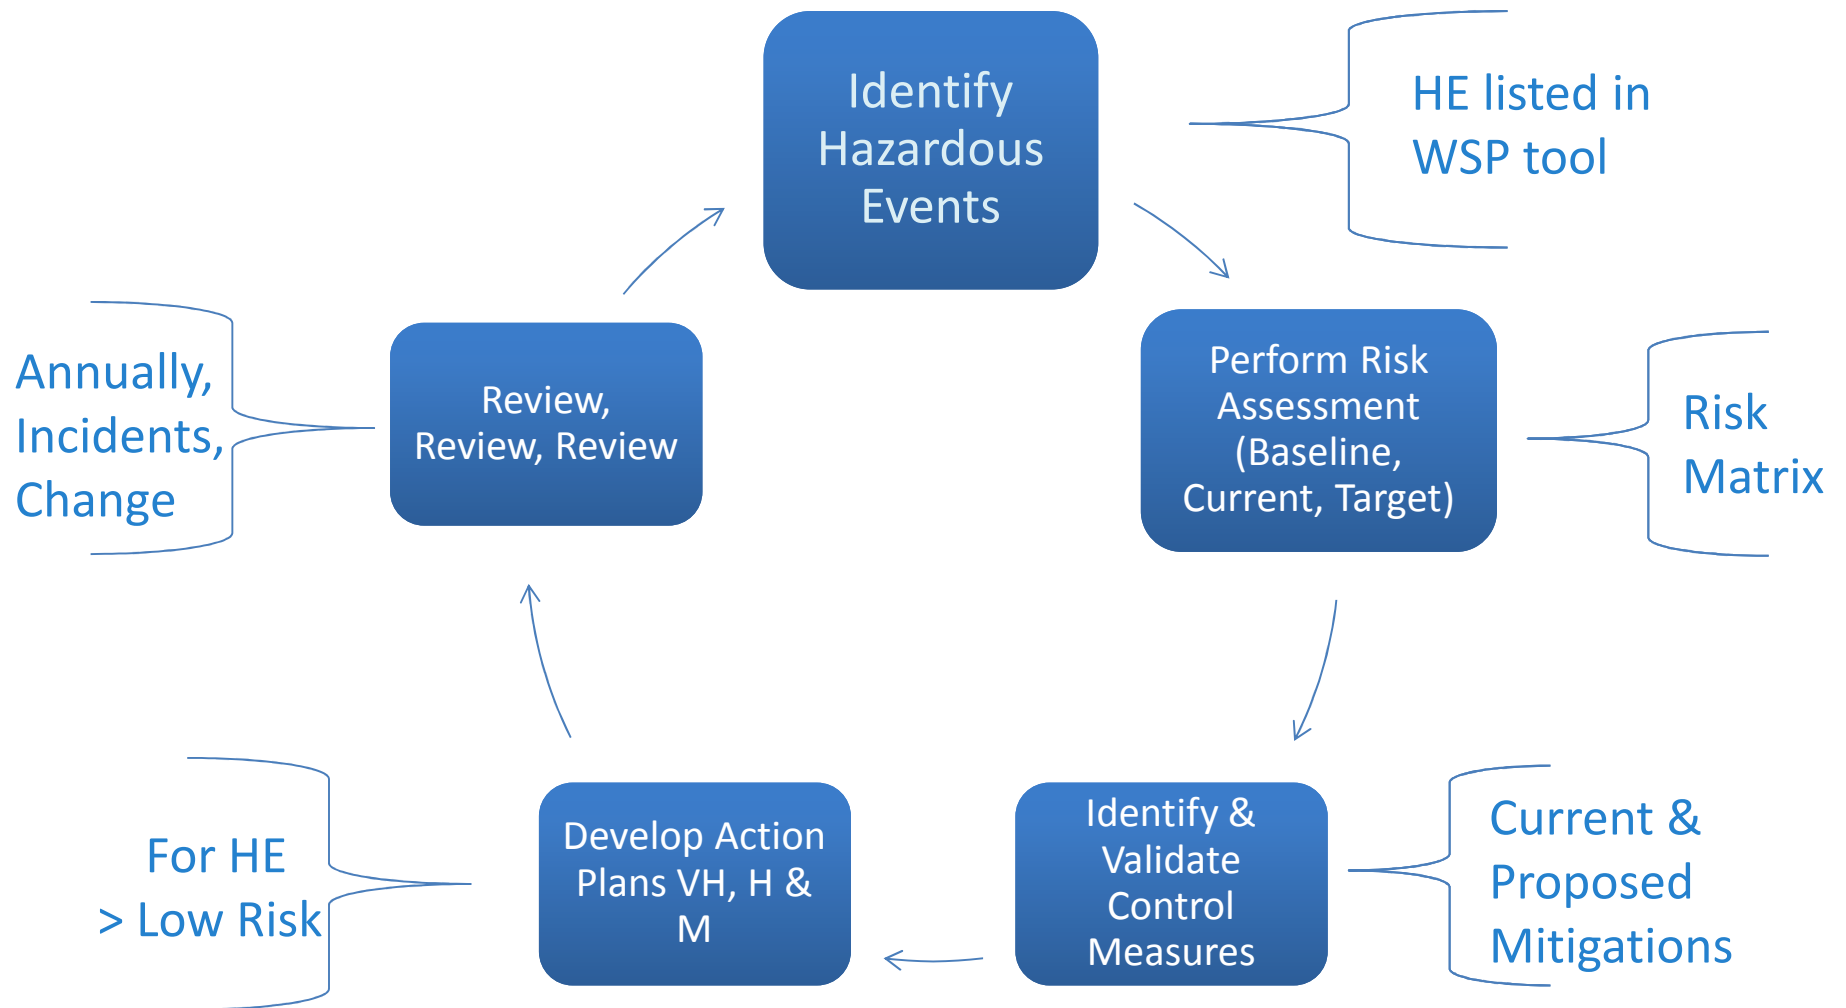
Identify Hazardous Events

HE listed in WSP tool

Perform Risk Assessment (Baseline, Current, Target)

Risk Matrix

Identify & Validate Control Measures

Current & Proposed Mitigations

Develop Action Plans VH, H & M

For HE > Low Risk

Review, Review, Review

Annually, Incidents, Change